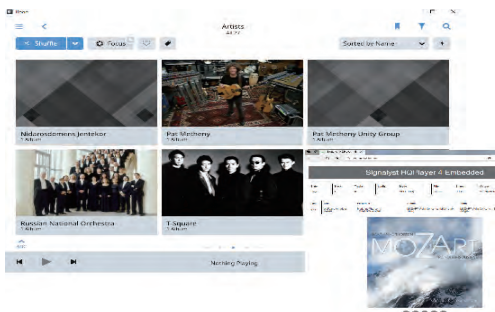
Roon

Artists
44??

Shuffle
Focus
Sorted by Name

Nidarosdomens Jentekor
1 Album

Pat Metheny
1 Album

Pat Metheny Unity Group
1 Album

Russian National Orchestra
1 Album

T-Square
1 Album

Signalyst HQPlayer 4 Embedded

MOZART

Nothing Playing